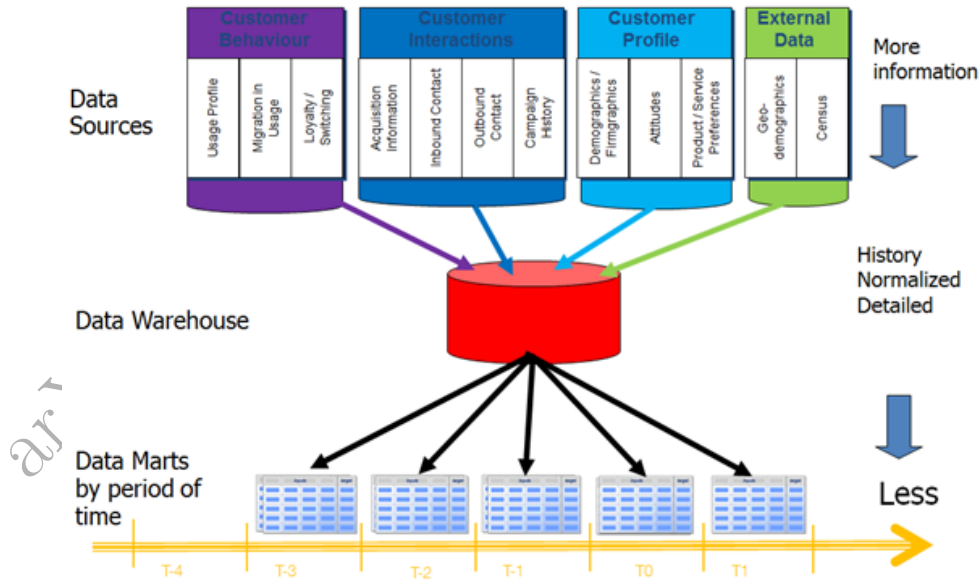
Customer Behaviour

Usage Profile

Migration in Usage

Loyalty / Switching

Customer Interactions

Acquisition Information

Inbound Contact

Outbound Contact

Campaign History

Customer Profile

Demographics / Firmgraphics

Attitudes

Product / Service Preferences

External Data

Geo-demographics

Census

More information

Data Sources

History Normalized Detailed

Data Warehouse

Data Marts by period of time

Less

T-4

T-3

T-2

T-1

T0

T1